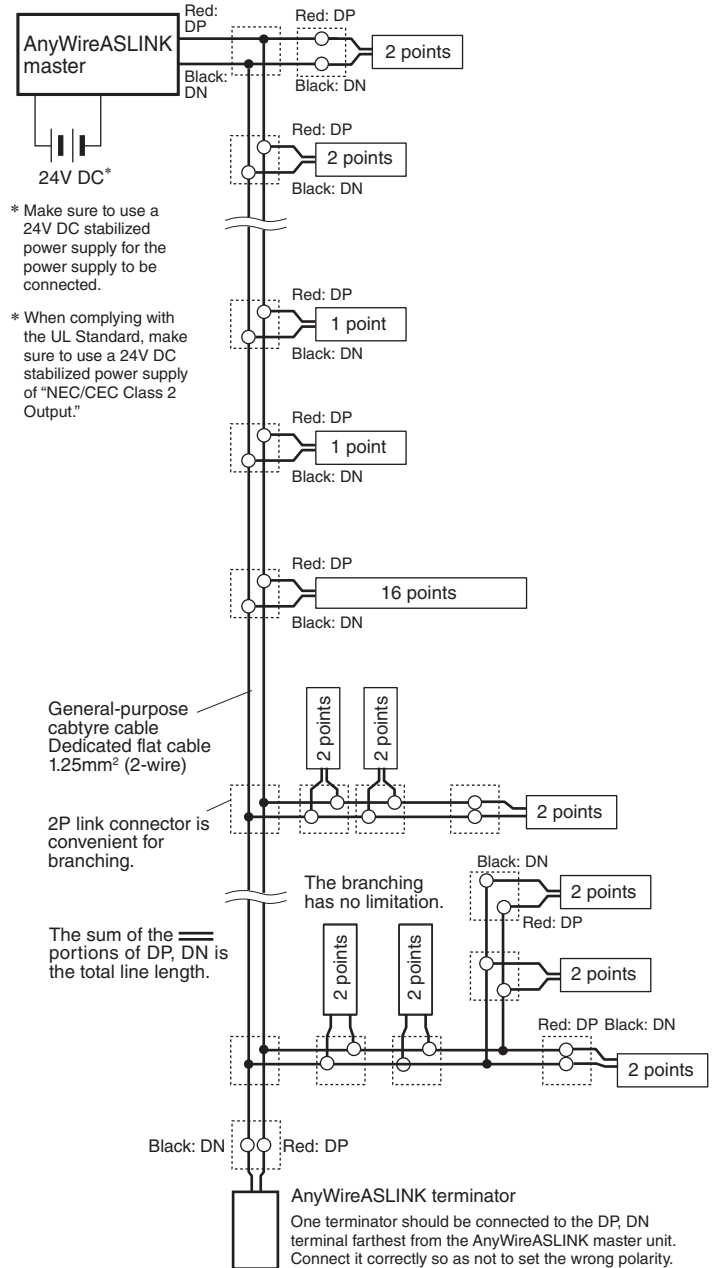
Red: DP

AnyWireASLINK master

Black: DN

Red: DP

2 points

Black: DN

24V DC*

* Make sure to use a 24V DC stabilized power supply for the power supply to be connected.

* When complying with the UL Standard, make sure to use a 24V DC stabilized power supply of "NEC/CEC Class 2 Output."

Red: DP

2 points

Black: DN

Red: DP

1 point

Black: DN

Red: DP

1 point

Black: DN

Red: DP

16 points

Black: DN

General-purpose cabtyre cable Dedicated flat cable 1.25mm$^2$ (2-wire)

2 points

2 points

2P link connector is convenient for branching.

2 points

Black: DN

The branching has no limitation.

2 points

Red: DP

The sum of the ═ portions of DP, DN is the total line length.

2 points

2 points

2 points

Red: DP Black: DN

2 points

Black: DN

Red: DP

AnyWireASLINK terminator

One terminator should be connected to the DP, DN terminal farthest from the AnyWireASLINK master unit. Connect it correctly so as not to set the wrong polarity.